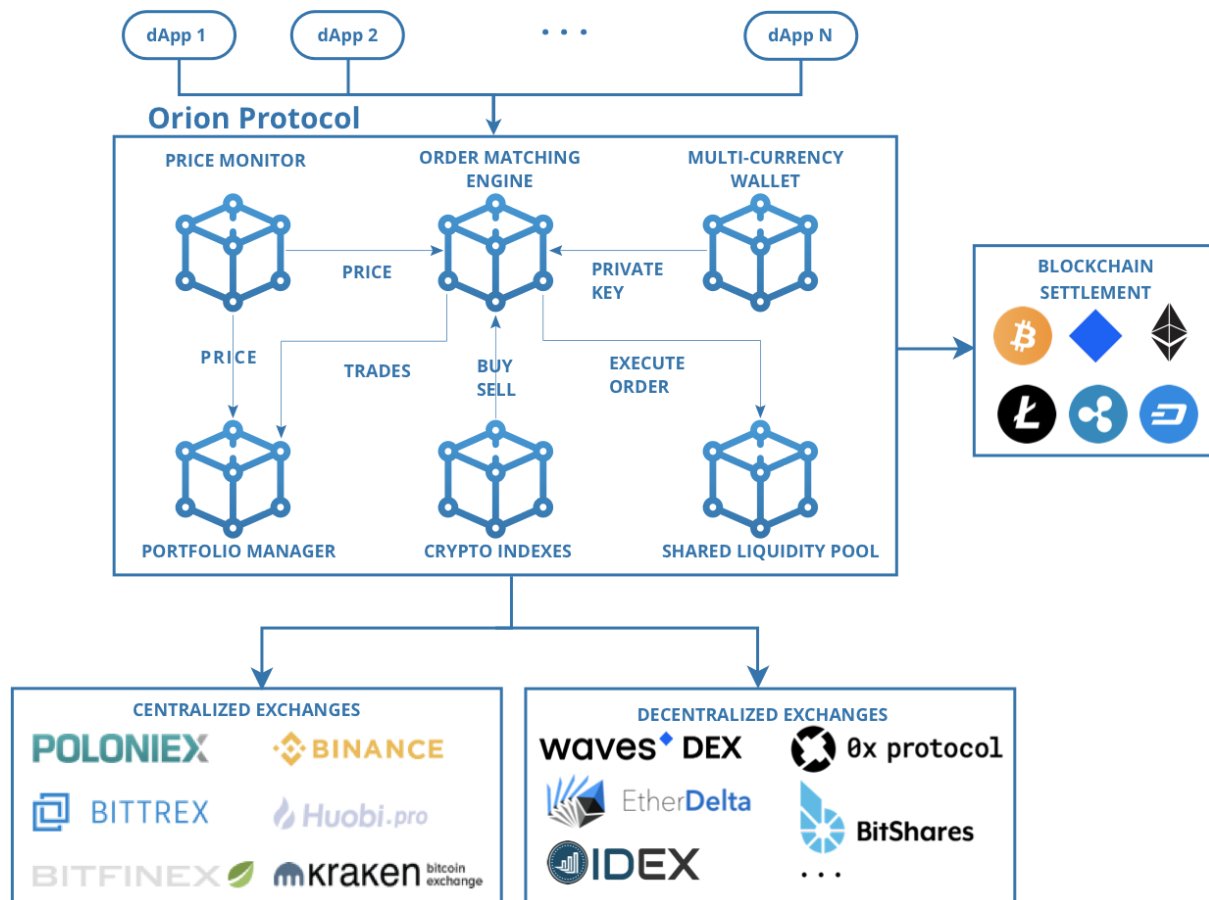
dApp 1
dApp 2
• • •
dApp N

Orion Protocol

PRICE MONITOR
ORDER MATCHING ENGINE
MULTI-CURRENCY WALLET
PRICE
PRIVATE KEY
PRICE
TRADES
BUY SELL
EXECUTE ORDER
PORTFOLIO MANAGER
CRYPTO INDEXES
SHARED LIQUIDITY POOL

BLOCKCHAIN SETTLEMENT

CENTRALIZED EXCHANGES
POLONIEX
BINANCE
BITTREX
Huobi.pro
BITFINEX
kraken bitcoin exchange

DECENTRALIZED EXCHANGES
waves DEX
0x protocol
EtherDelta
BitShares
IDEX
• • •